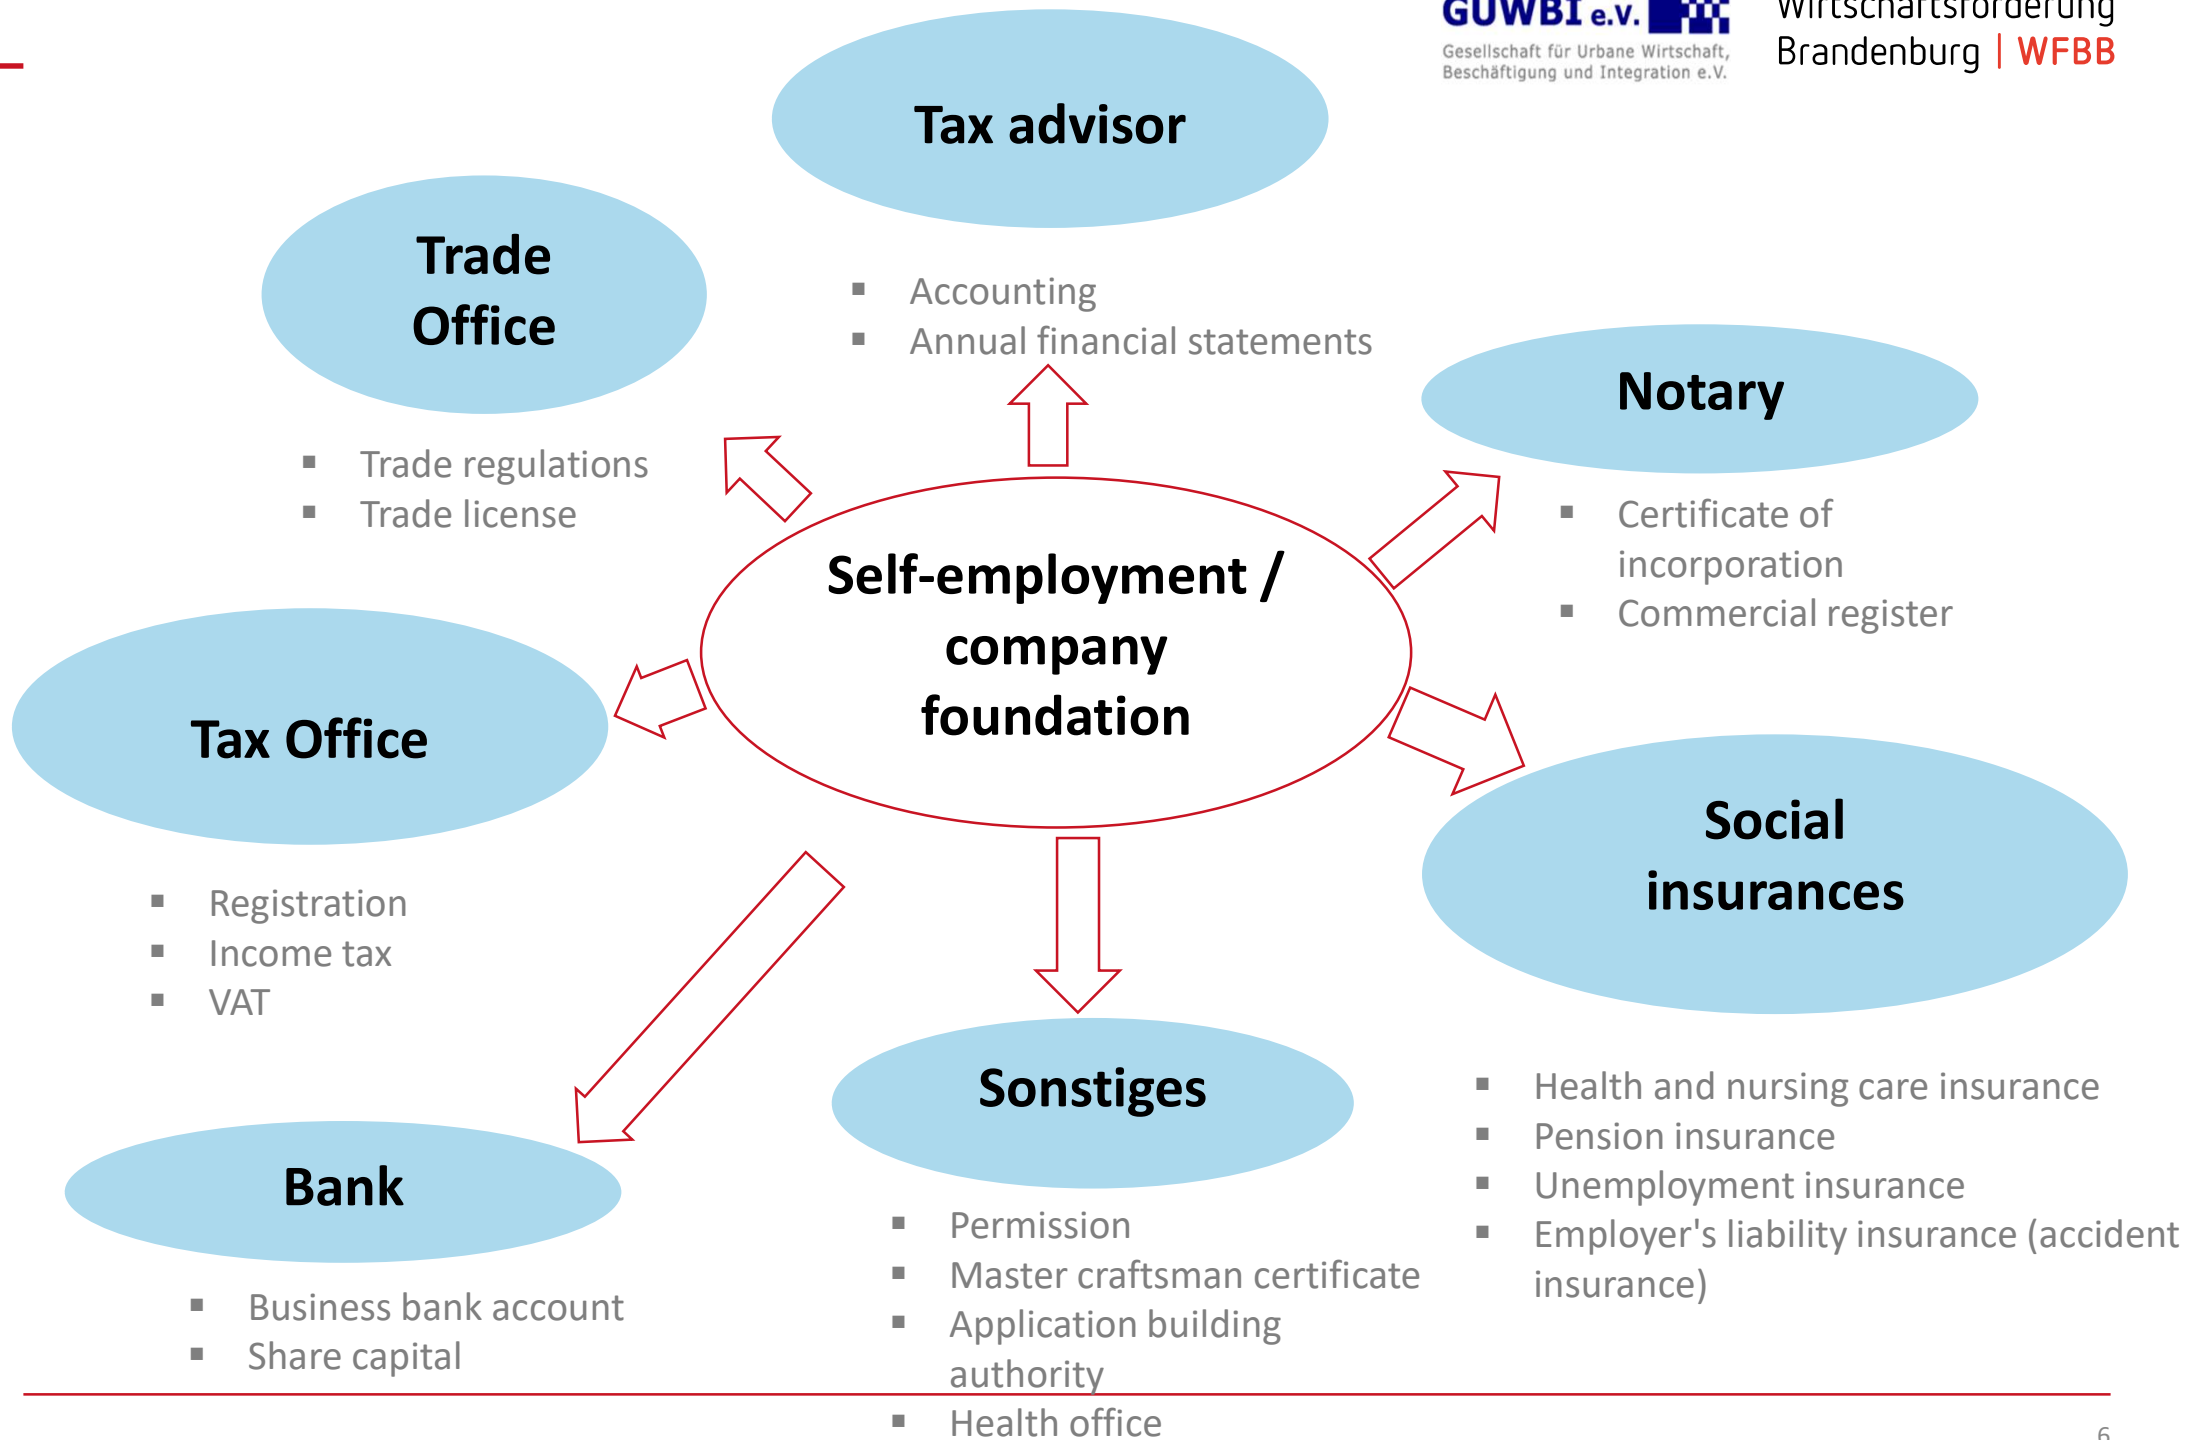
GUWBI e.V.
Gesellschaft für Urbane Wirtschaft, Beschäftigung und Integration e.V.

Wirtschaftsförderung Brandenburg | WFBB

Tax advisor
- Accounting
- Annual financial statements

Trade Office
- Trade regulations
- Trade license

Notary
- Certificate of incorporation
- Commercial register

Self-employment / company foundation

Tax Office
- Registration
- Income tax
- VAT

Social insurances
- Health and nursing care insurance
- Pension insurance
- Unemployment insurance
- Employer's liability insurance (accident insurance)

Sonstiges
- Permission
- Master craftsman certificate
- Application building authority
- Health office

Bank
- Business bank account
- Share capital

6